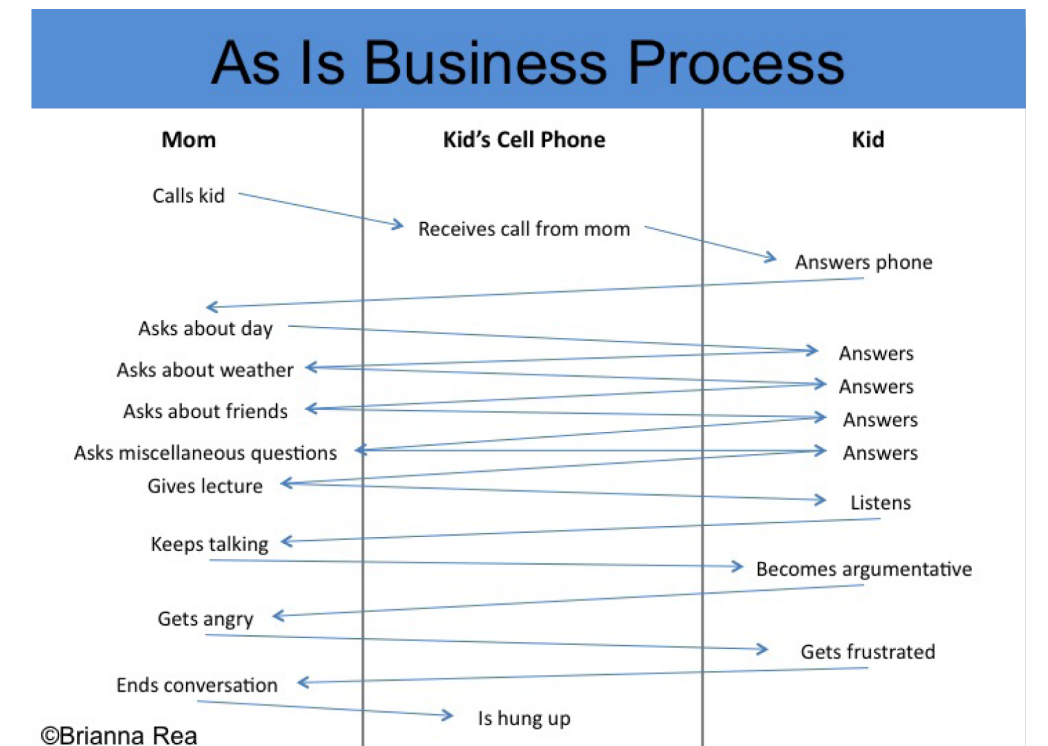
As Is Business Process

Mom

Kid's Cell Phone

Kid

Calls kid

Receives call from mom

Answers phone

Asks about day

Answers

Asks about weather

Answers

Asks about friends

Answers

Asks miscellaneous questions

Answers

Gives lecture

Listens

Keeps talking

Becomes argumentative

Gets angry

Gets frustrated

Ends conversation

Is hung up

©Brianna Rea